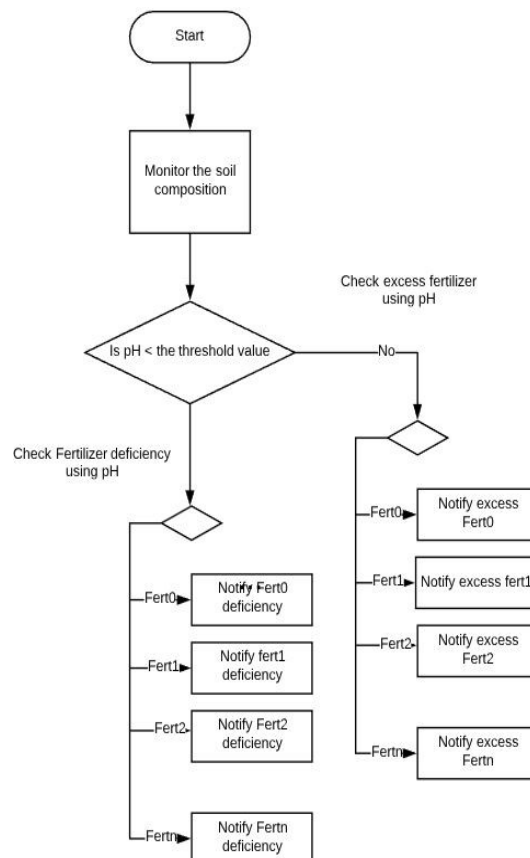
Start

Monitor the soil composition

Is pH < the threshold value

No

Check excess fertilizer using pH

Check Fertilizer deficiency using pH

Fert0

Notify Fert0 deficiency

Fert1

Notify fert1 deficiency

Fert2

Notify Fert2 deficiency

Fertn

Notify Fertn deficiency

Fert0

Notify excess Fert0

Fert1

Notify excess fert1

Fert2

Notify excess Fert2

Fertn

Notify excess Fertn